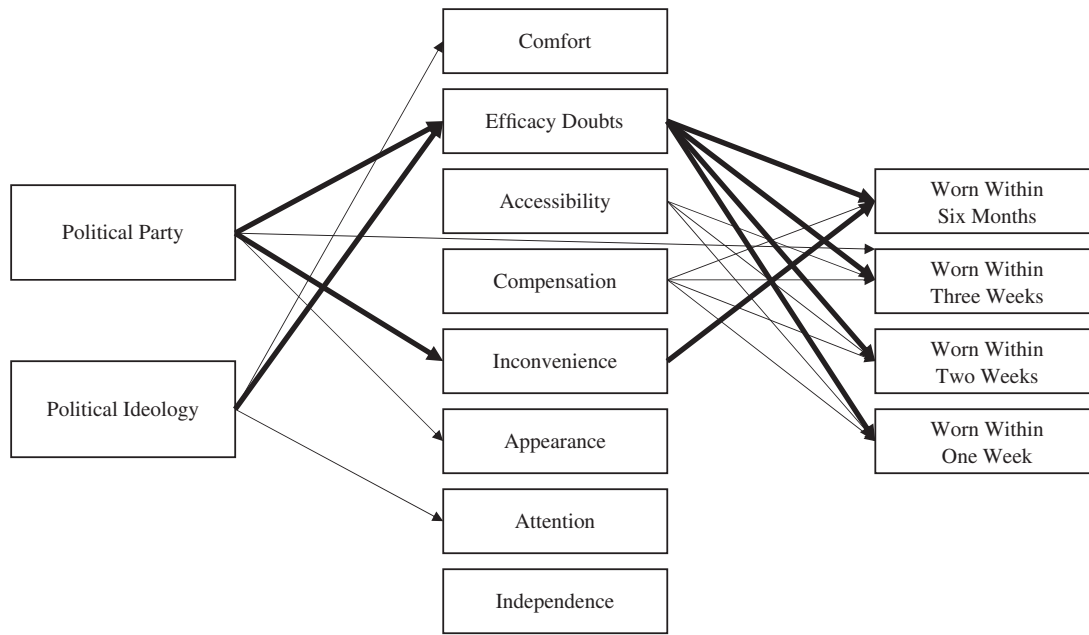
Political Party

Political Ideology

Comfort

Efficacy Doubts

Accessibility

Compensation

Inconvenience

Appearance

Attention

Independence

Worn Within Six Months

Worn Within Three Weeks

Worn Within Two Weeks

Worn Within One Week